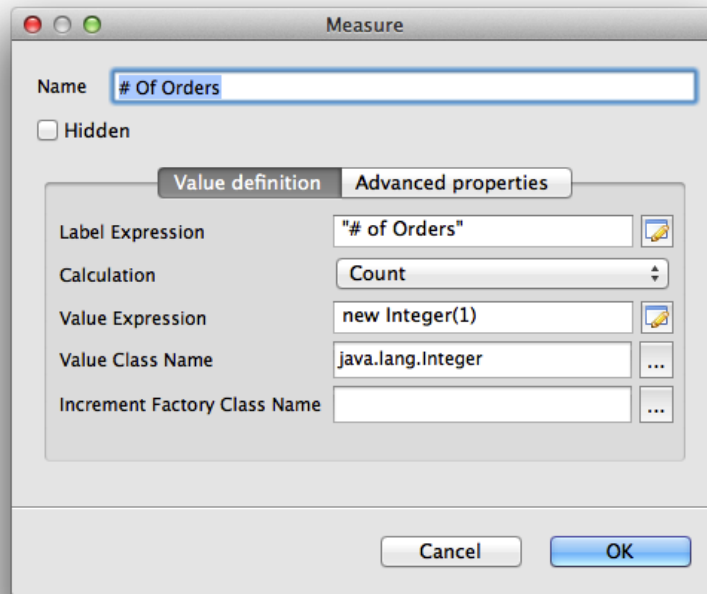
Measure

Name # Of Orders

Hidden

Value definition Advanced properties

Label Expression "# of Orders"

Calculation Count

Value Expression new Integer(1)

Value Class Name java.lang.Integer ...

Increment Factory Class Name ...

Cancel OK